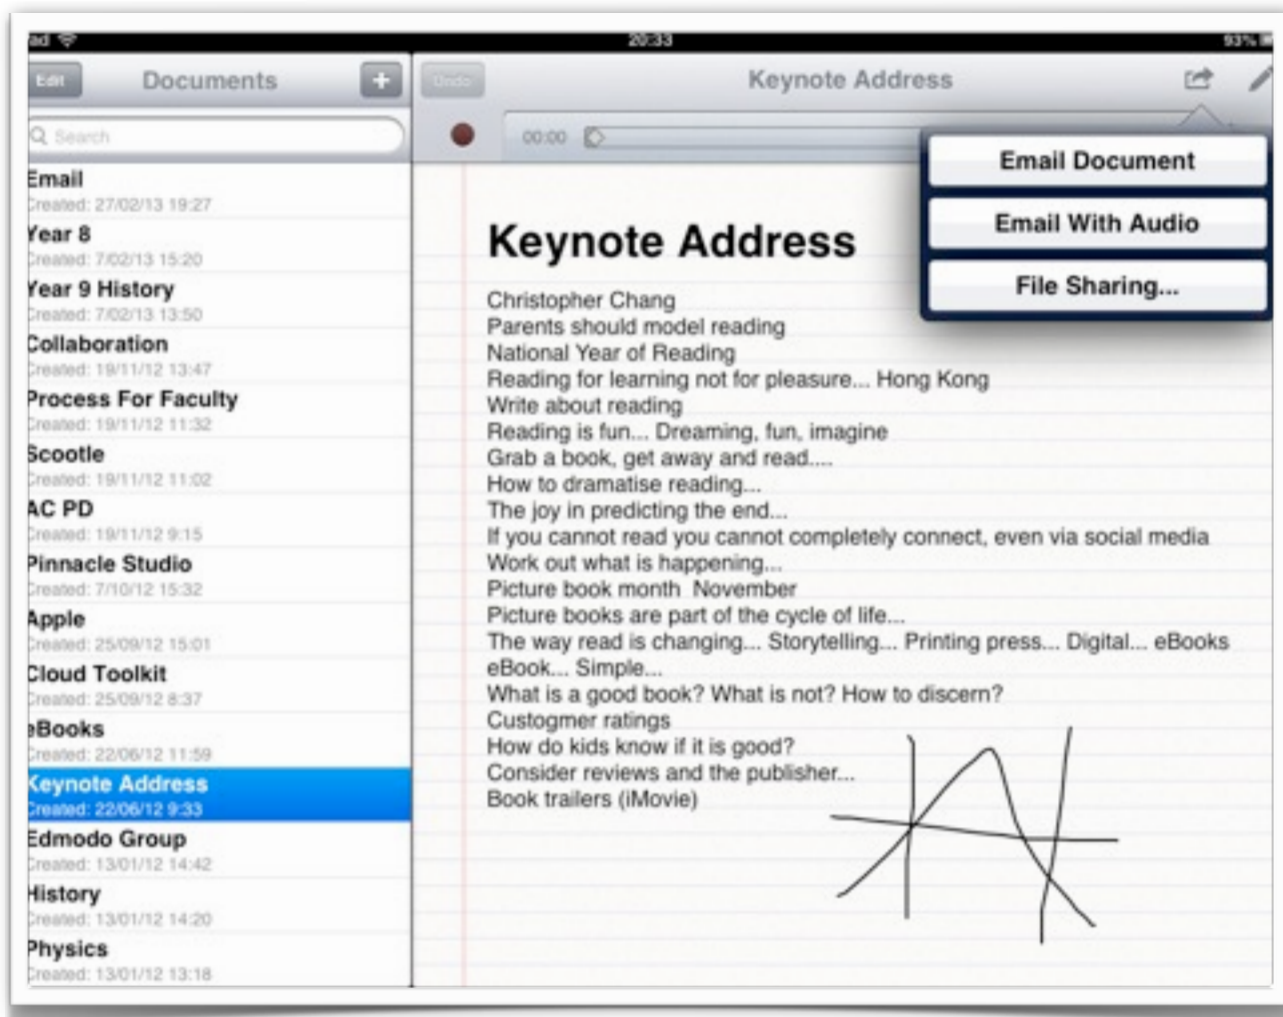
ad
20:33
93%

Edit
Documents
+
Search

Email
Created: 27/02/13 19:27
Year 8
Created: 7/02/13 15:20
Year 9 History
Created: 7/02/13 13:50
Collaboration
Created: 19/11/12 13:47
Process For Faculty
Created: 19/11/12 11:32
Scootle
Created: 19/11/12 11:02
AC PD
Created: 19/11/12 9:15
Pinnacle Studio
Created: 7/10/12 15:32
Apple
Created: 25/09/12 15:01
Cloud Toolkit
Created: 25/09/12 8:37
eBooks
Created: 22/06/12 11:59
Keynote Address
Created: 22/06/12 9:33
Edmodo Group
Created: 13/01/12 14:42
History
Created: 13/01/12 14:20
Physics
Created: 13/01/12 13:18

Undo
Keynote Address
00:00

Email Document
Email With Audio
File Sharing...

Keynote Address

Christopher Chang
Parents should model reading
National Year of Reading
Reading for learning not for pleasure... Hong Kong
Write about reading
Reading is fun... Dreaming, fun, imagine
Grab a book, get away and read....
How to dramatise reading...
The joy in predicting the end...
If you cannot read you cannot completely connect, even via social media
Work out what is happening...
Picture book month November
Picture books are part of the cycle of life...
The way read is changing... Storytelling... Printing press... Digital... eBooks
eBook... Simple...
What is a good book? What is not? How to discern?
Custogmer ratings
How do kids know if it is good?
Consider reviews and the publisher...
Book trailers (iMovie)